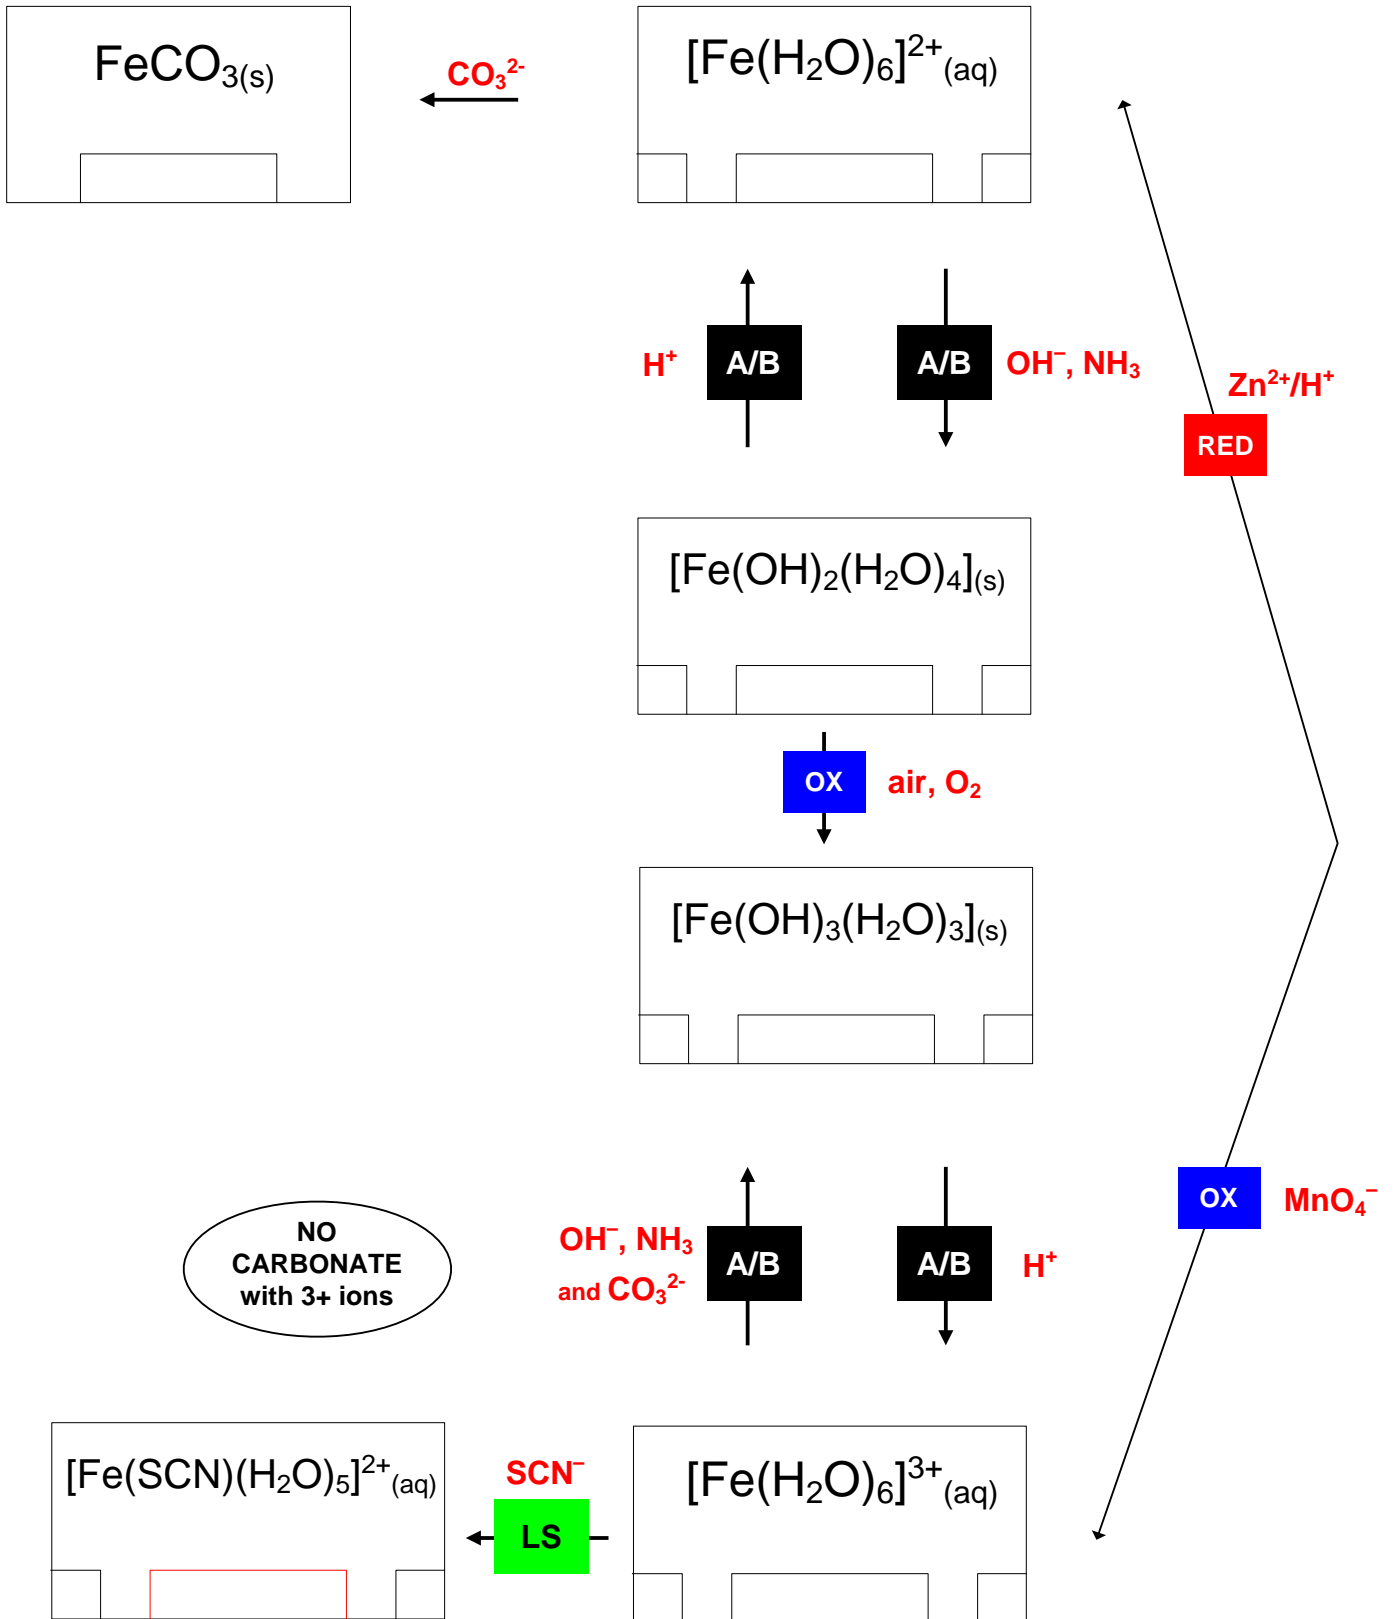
$FeCO_{3(s)}$

$CO_3^{2-}$

$[Fe(H_2O)_6]^{2+}{}_{(aq)}$

$H^+$

A/B

A/B

$OH^-$, $NH_3$

$Zn^{2+}/H^+$

RED

$[Fe(OH)_2(H_2O)_4]_{(s)}$

OX

air, $O_2$

$[Fe(OH)_3(H_2O)_3]_{(s)}$

NO CARBONATE with 3+ ions

$OH^-$, $NH_3$ and $CO_3^{2-}$

A/B

A/B

$H^+$

OX

$MnO_4^-$

$[Fe(SCN)(H_2O)_5]^{2+}{}_{(aq)}$

$SCN^-$

LS

$[Fe(H_2O)_6]^{3+}{}_{(aq)}$